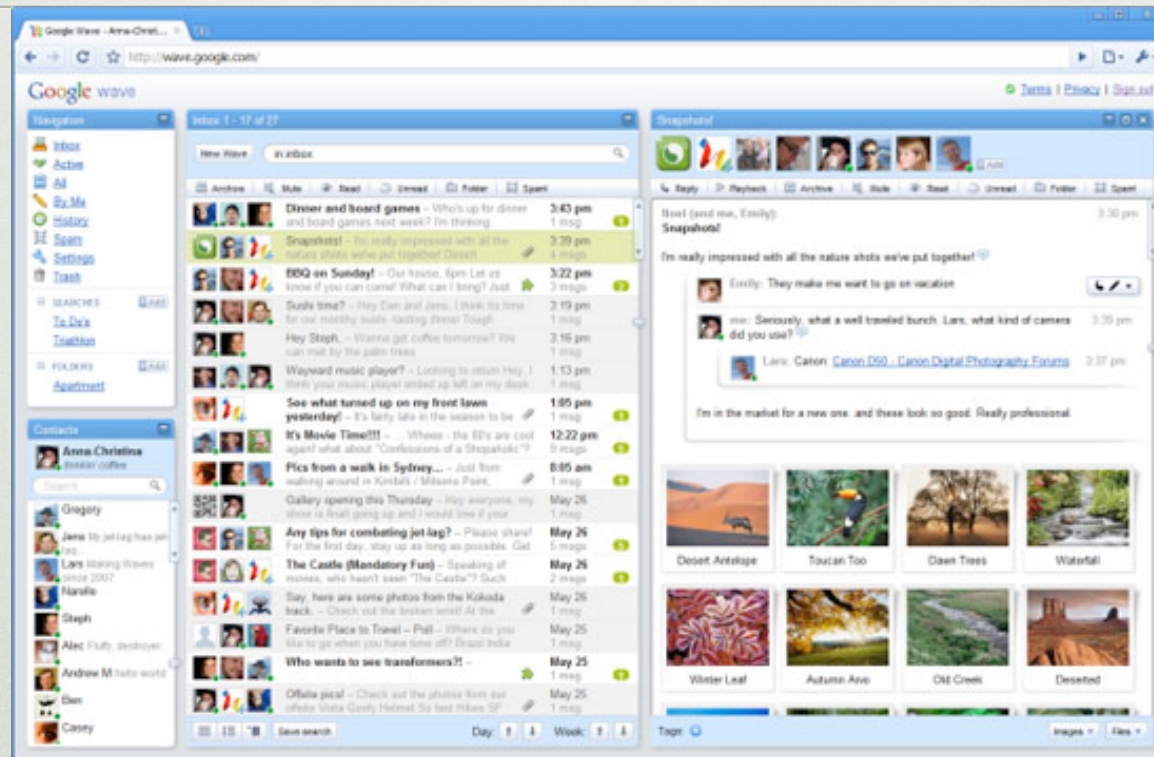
Google Wave - Anna-Christ... ×

http://wave.google.com/

Google wave

Terms | Privacy | Sign out

Navigation

Inbox
Active
All
By Me
History
Spam
Settings
Trash

SEARCHES Add
To Do's
Triathlon

FOLDERS Add
Apartment

Contacts

Anna-Christina
drinkin' coffee

Search

Gregory
Jens My jet-lag has jet-lag
Lars Making Waves since 2007
Narelle
Steph
Alec Fluffs, destroyer
Andrew M hello world
Ben
Casey

Inbox 1 - 17 of 27

New Wave in:inbox

Archive Mute Read Unread Folder Spam

Dinner and board games – Who's up for dinner and board games next week? I'm thinking 3:43 pm 1 msg

Snapshots! – I'm really impressed with all the nature shots we've put together! Desert 3:39 pm 4 msgs

BBQ on Sunday! – Our house, 6pm Let us know if you can come! What can I bring? Just 3:22 pm 3 msgs

Sushi time? – Hey Dan and Jens, I think its time for our monthly sushi-tasting dinner Tough 3:19 pm 1 msg

Hey Steph, – Wanna get coffee tomorrow? We can meet by the palm trees 3:16 pm 1 msg

Wayward music player? – Looking to return Hey, I think your music player ended up left on my desk 1:13 pm 1 msg

See what turned up on my front lawn yesterday! – It's fairly late in the season to be 1:05 pm 1 msg

It's Movie Time!!!! – ... Wheee - the 80's are cool again! what about "Confessions of a Shopaholic"? 12:22 pm 9 msgs

Pics from a walk in Sydney... – Just from walking around in Kirribilli / Milsons Point, 8:05 am 1 msg

Gallery opening this Thursday – Hey everyone, my show is finally going up and I would love if your May 26 1 msg

Any tips for combating jet-lag? – Please share! For the first day, stay up as long as possible. Get May 26 5 msgs

The Castle (Mandatory Fun) – Speaking of movies, who hasn't seen "The Castle"? Such May 26 2 msgs

Say, here are some photos from the Kokoda track. – Check out the broken wrist! At the May 26 1 msg

Favorite Place to Travel – Poll – Where do you like to go when you have time off? Brazil India May 25 1 msg

Who wants to see transformers?! – May 25 1 msg

Offsite pics! – Check out the photos from our offsite Vista Geody Helmet So fast Hikes SF May 25 1 msg

Save search Day: Week:

Snapshots!

Add

Reply Playback Archive Mute Read Unread Folder Spam

Noel (and me, Emily): 3:30 pm
Snapshots!

I'm really impressed with all the nature shots we've put together!

Emily: They make me want to go on vacation

me: Seriously, what a well traveled bunch. Lars, what kind of camera did you use? 3:39 pm

Lars: Canon: Canon D50 - Canon Digital Photography Forums 3:37 pm

I'm in the market for a new one, and these look so good. Really professional.

Desert Antelope
Toucan Too
Dawn Trees
Waterfall
Winter Leaf
Autumn Arvo
Old Creek
Deserted

Tags: Images Files